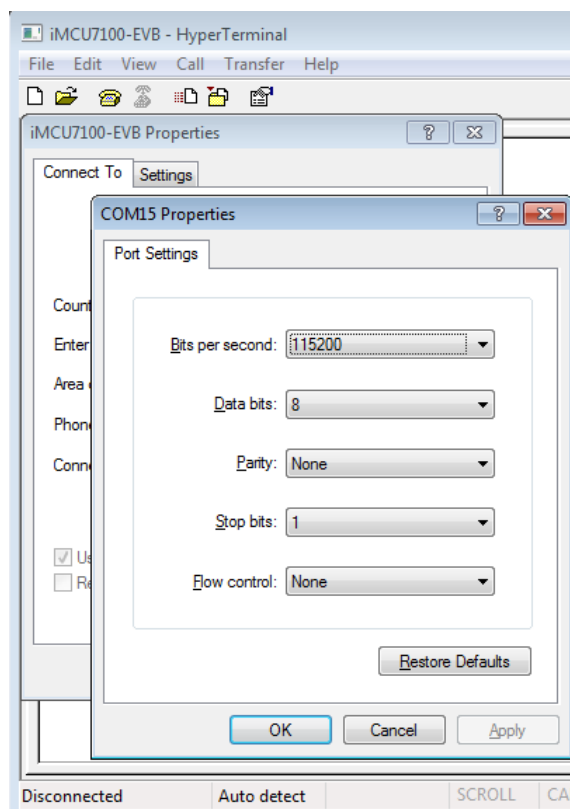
iMCU7100-EVB - HyperTerminal

File Edit View Call Transfer Help

iMCU7100-EVB Properties

?

Connect To Settings

Count

Enter

Area

Phon

Conn

Us

Re

COM15 Properties

?

Port Settings

Bits per second: 115200

Data bits: 8

Parity: None

Stop bits: 1

Flow control: None

Restore Defaults

OK Cancel Apply

Disconnected Auto detect SCROLL CA